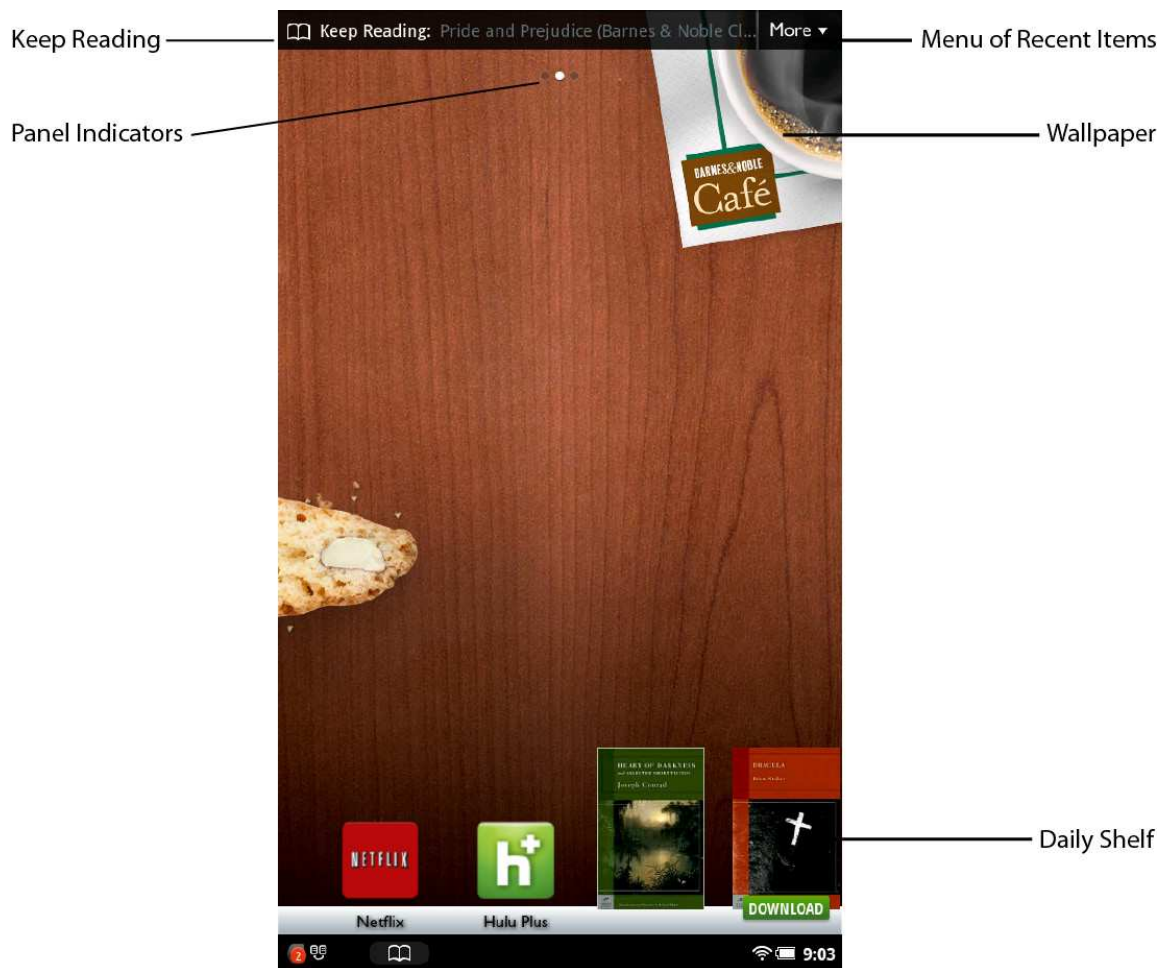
Keep Reading

Keep Reading: Pride and Prejudice (Barnes & Noble Cl... More ▾

Menu of Recent Items

Panel Indicators

Wallpaper

BARNES&NOBLE Café

HEART OF DARKNESS and SELECTED SHORT FICTION Joseph Conrad

DRACULA Bram Stoker

Daily Shelf

NETFLIX

Netflix

Hulu Plus

DOWNLOAD

2

9:03